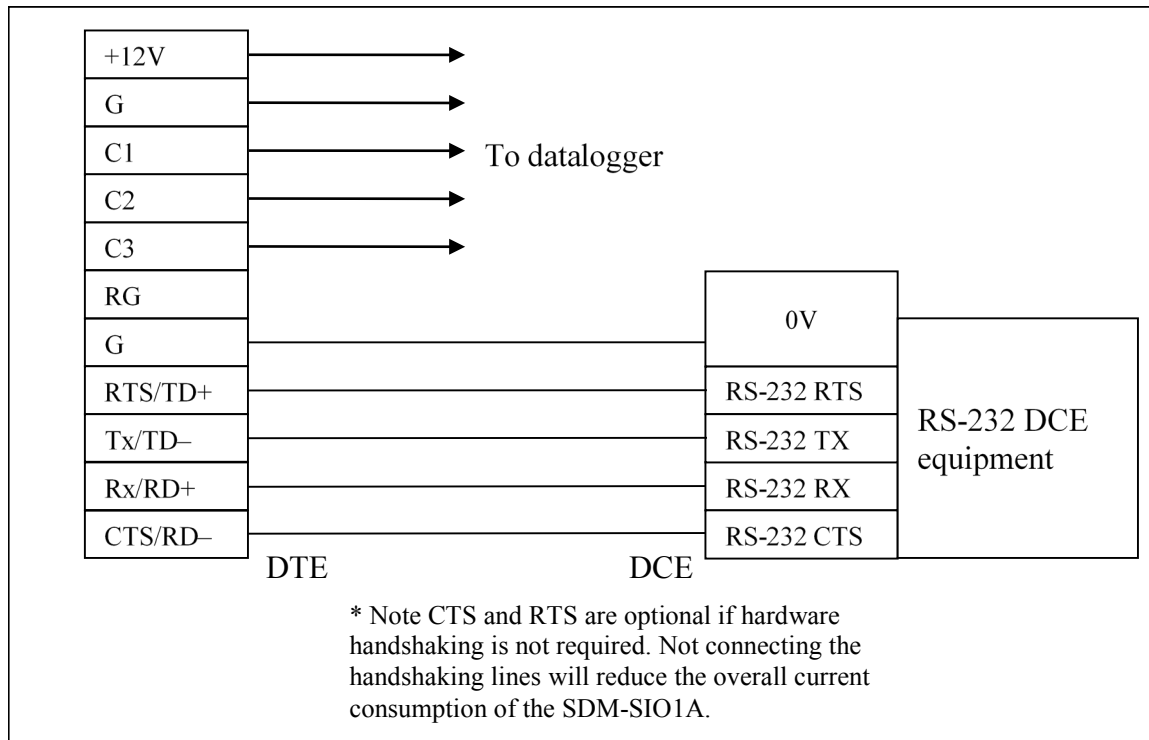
+12V
G
C1
C2
C3
RG
G
RTS/TD+
Tx/TD–
Rx/RD+
CTS/RD–

To datalogger

0V
RS-232 RTS
RS-232 TX
RS-232 RX
RS-232 CTS

RS-232 DCE equipment

DTE

DCE

* Note CTS and RTS are optional if hardware handshaking is not required. Not connecting the handshaking lines will reduce the overall current consumption of the SDM-SIO1A.